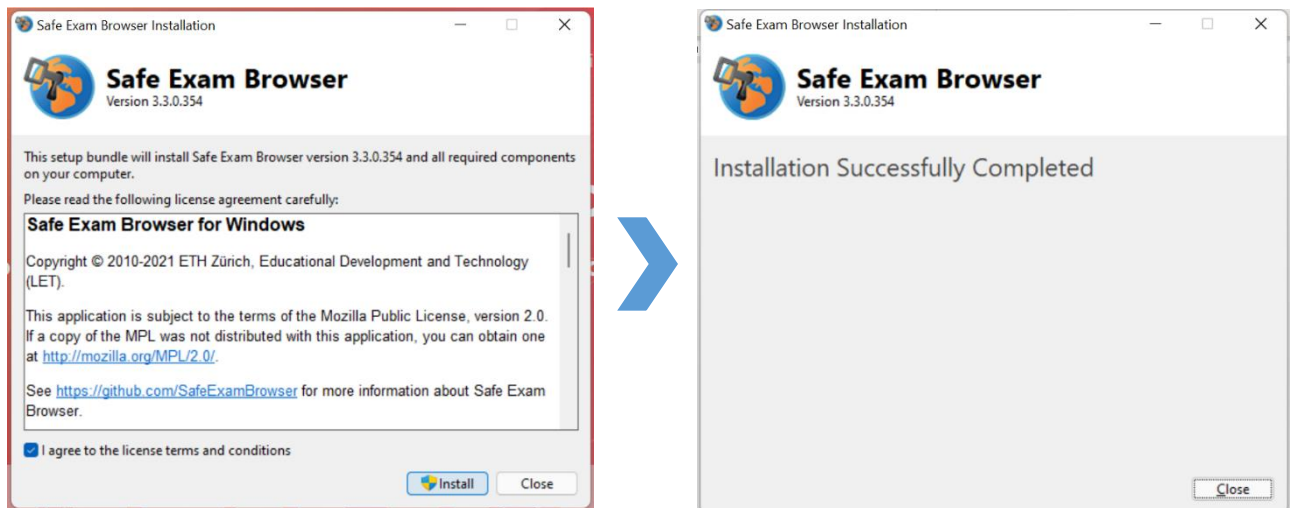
Safe Exam Browser Installation

Safe Exam Browser
Version 3.3.0.354

This setup bundle will install Safe Exam Browser version 3.3.0.354 and all required components on your computer.

Please read the following license agreement carefully:

Safe Exam Browser for Windows

Copyright © 2010-2021 ETH Zürich, Educational Development and Technology (LET).

This application is subject to the terms of the Mozilla Public License, version 2.0. If a copy of the MPL was not distributed with this application, you can obtain one at http://mozilla.org/MPL/2.0/.

See https://github.com/SafeExamBrowser for more information about Safe Exam Browser.

I agree to the license terms and conditions

Install Close

Safe Exam Browser Installation

Safe Exam Browser
Version 3.3.0.354

Installation Successfully Completed

Close